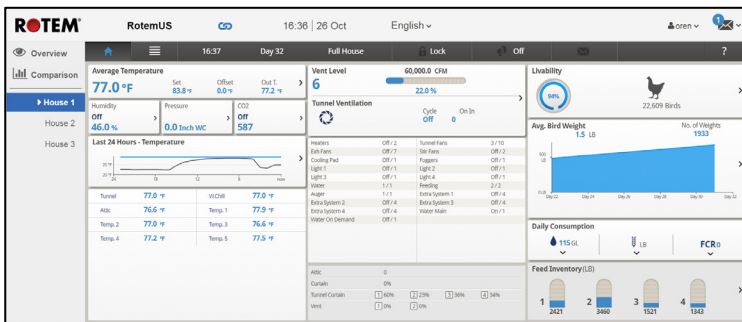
ROTEM RotemUS 16:36 | 26 Oct English oren 1

Overview
Comparison
House 1
House 2
House 3

16:37 Day 32 Full House Lock Off ?

Average Temperature
77.0 °F
Set 83.8 °F
Offset 0.0 °F
Out T. 77.2 °F

Humidity
Off
46.0 %

Pressure
Off
0.0 Inch WC

CO2
Off
587

Last 24 Hours - Temperature

| Tunnel | 77.0 °F | W.Chill | 77.0 °F |
|---|---|---|---|
| Attic | 76.6 °F | Temp. 1 | 77.9 °F |
| Temp. 2 | 77.0 °F | Temp. 3 | 76.6 °F |
| Temp. 4 | 77.2 °F | Temp. 5 | 77.5 °F |

Vent Level
6
60,000.0 CFM
22.0 %

Tunnel Ventilation
Cycle Off
On In 0

| Heaters | Off / 2 | Tunnel Fans | 3 / 10 |
|---|---|---|---|
| Exh Fans | Off / 7 | Stir Fans | Off / 2 |
| Cooling Pad | Off / 1 | Foggers | Off / 1 |
| Light 1 | Off / 1 | Light 2 | Off / 1 |
| Light 3 | Off / 1 | Light 4 | Off / 1 |
| Water | 1 / 1 | Feeding | 2 / 2 |
| Auger | 1 / 1 | Extra System 1 | Off / 4 |
| Extra System 2 | Off / 4 | Extra System 3 | Off / 4 |
| Extra System 4 | Off / 4 | Water Main | On / 1 |
| Water On Demand | Off / 1 | | |

Attic 0
Curtain 0%
Tunnel Curtain 1 60% 2 23% 3 36% 4 34%
Vent 1 0% 2 0%

Livability
94%
22,609 Birds

Avg. Bird Weight
1.5 LB
No. of Weights 1933
Day 22 Day 24 Day 26 Day 28 Day 30 Day 32

Daily Consumption
115 GL
LB
FCR 0

Feed Inventory (LB)
1 2421
2 3460
3 1521
4 1343